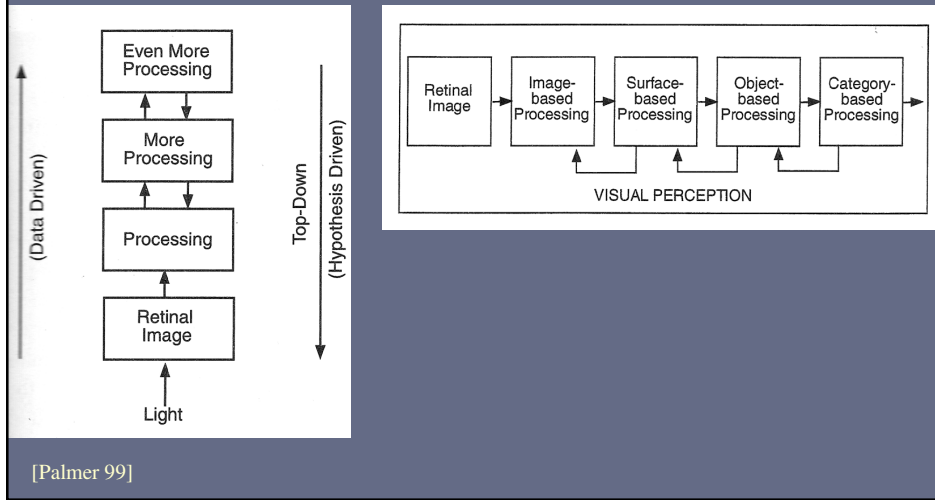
(Data Driven)

Even More Processing

More Processing

Processing

Retinal Image

Light

Top-Down (Hypothesis Driven)

Retinal Image

Image-based Processing

Surface-based Processing

Object-based Processing

Category-based Processing

VISUAL PERCEPTION

[Palmer 99]